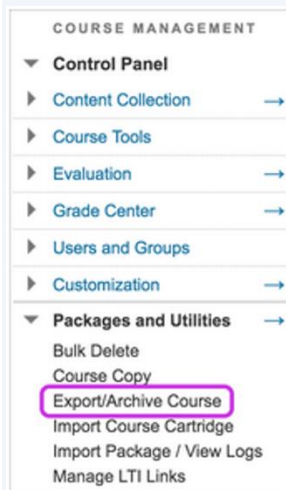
COURSE MANAGEMENT

Control Panel

Content Collection →

Course Tools

Evaluation →

Grade Center →

Users and Groups

Customization →

Packages and Utilities →

Bulk Delete

Course Copy

Export/Archive Course

Import Course Cartridge

Import Package / View Logs

Manage LTI Links